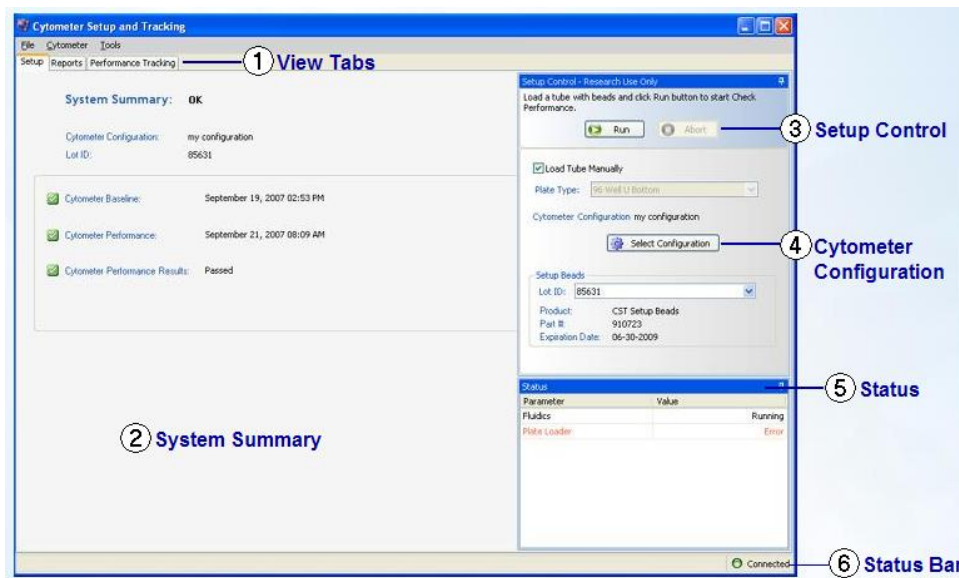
Cytometer Setup and Tracking

File Cytometer Tools

Setup Reports Performance Tracking

1 View Tabs

System Summary: OK

Cytometer Configuration: my configuration
Lot ID: 85631

Cytometer Baseline: September 19, 2007 02:53 PM

Cytometer Performance: September 21, 2007 08:09 AM

Cytometer Performance Results: Passed

Setup Control - Research Use Only

Load a tube with beads and click Run button to start Check Performance.

Run Abort

3 Setup Control

Load Tube Manually

Plate Type: 96 Well U Bottom

Cytometer Configuration my configuration

Select Configuration

4 Cytometer Configuration

Setup Beads
Lot ID: 85631
Product: CST Setup Beads
Part #: 910723
Expiration Date: 06-30-2009

Status

5 Status

| Parameter | Value |
|---|---|
| Fluidics | Running |
| Plate Loader | Error |

2 System Summary

Connected

6 Status Bar